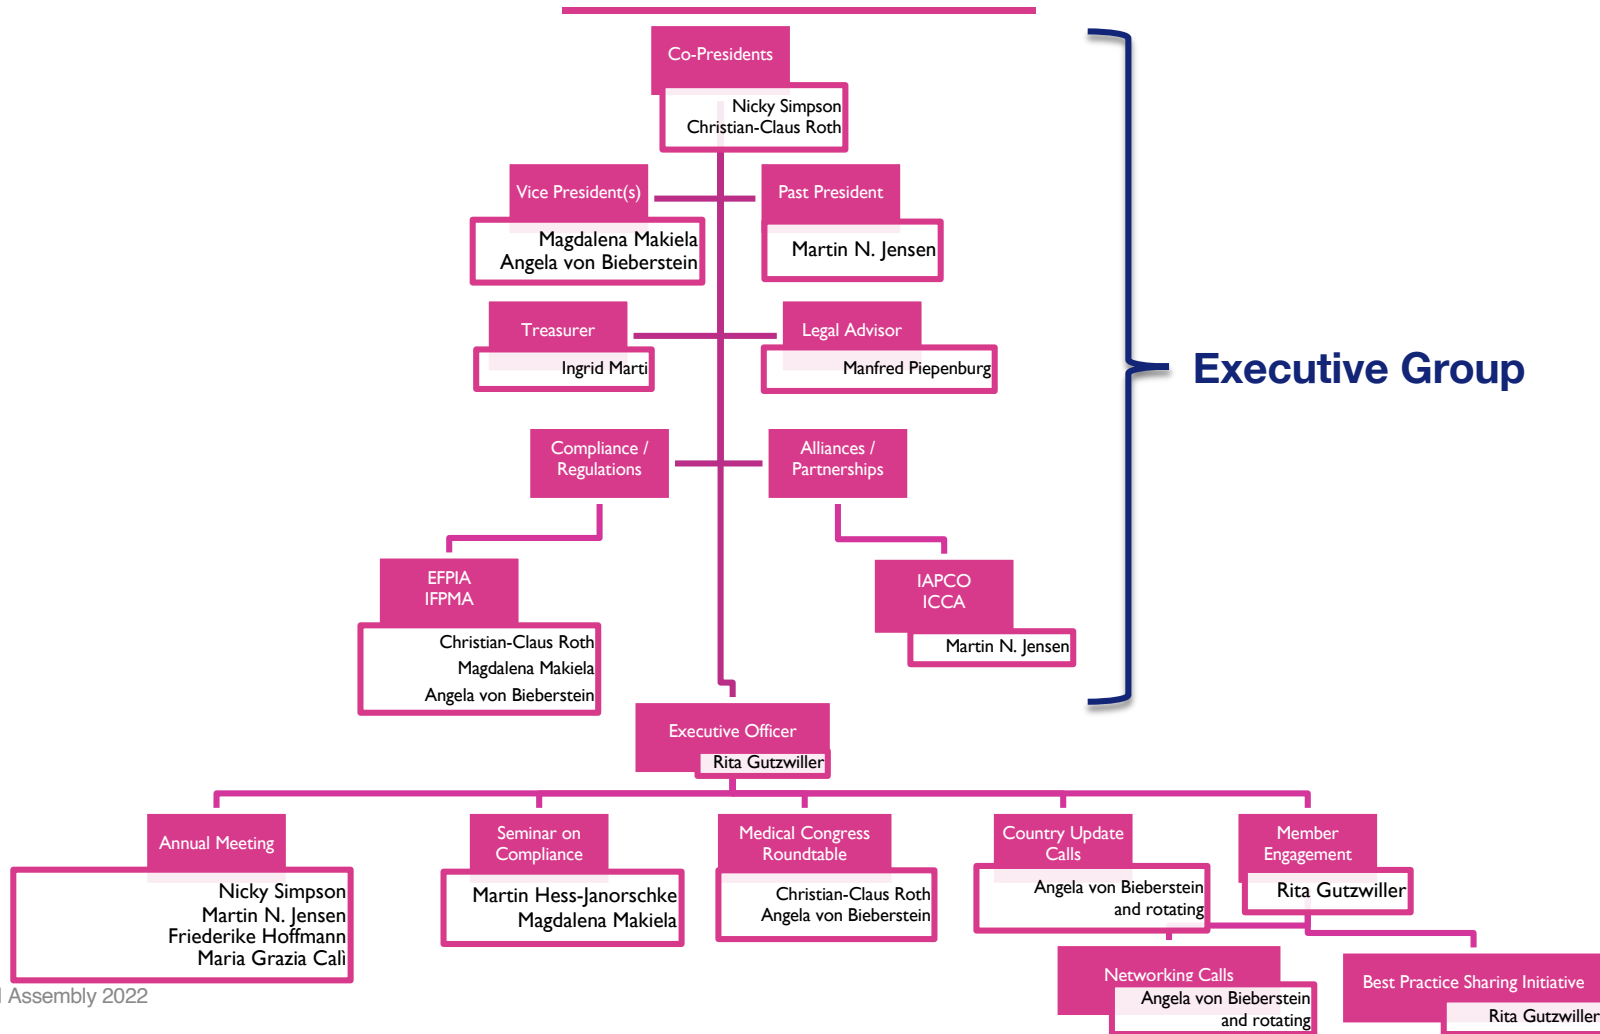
Co-Presidents
Nicky Simpson
Christian-Claus Roth

Vice President(s)
Magdalena Makiela
Angela von Bieberstein

Past President
Martin N. Jensen

Treasurer
Ingrid Marti

Legal Advisor
Manfred Piepenburg

Compliance / Regulations

Alliances / Partnerships

EFPIA
IFPMA
Christian-Claus Roth
Magdalena Makiela
Angela von Bieberstein

IAPCO
ICCA
Martin N. Jensen

Executive Group

Executive Officer
Rita Gutzwiller

Annual Meeting
Nicky Simpson
Martin N. Jensen
Friederike Hoffmann
Maria Grazia Cali

Seminar on Compliance
Martin Hess-Janorschke
Magdalena Makiela

Medical Congress Roundtable
Christian-Claus Roth
Angela von Bieberstein

Country Update Calls
Angela von Bieberstein
and rotating

Member Engagement
Rita Gutzwiller

Networking Calls
Angela von Bieberstein
and rotating

Best Practice Sharing Initiative
Rita Gutzwiller

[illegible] Assembly 2022